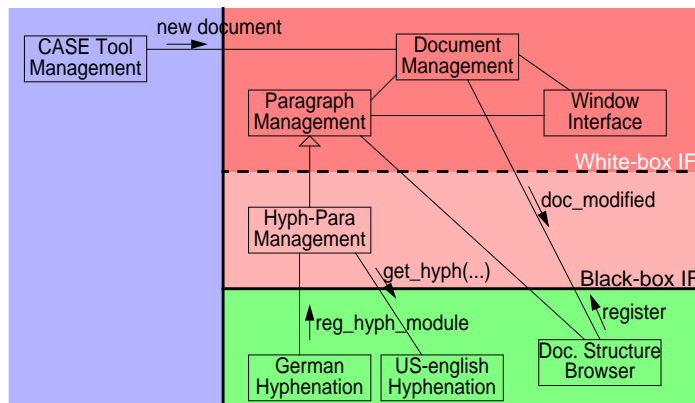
CASE Tool Management

new document

Document Management

Paragraph Management

Window Interface

White-box IF

doc_modified

Hyph-Para Management

get_hyph(...)

Black-box IF

register

reg_hyph_module

German Hyphenation

US-english Hyphenation

Doc. Structure Browser